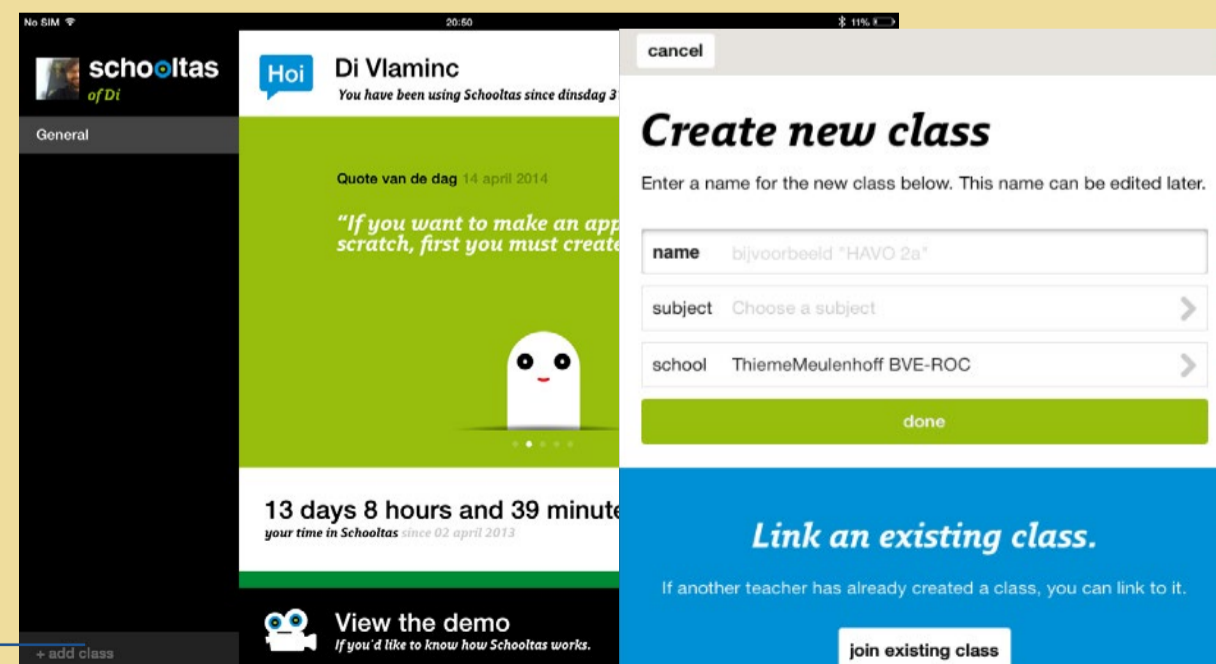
No SIM

20:50

11%

schooltas
of Di

General

+ add class

Hoi

Di Vlaminc
You have been using Schooltas since dinsdag 3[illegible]

Quote van de dag 14 april 2014

"If you want to make an app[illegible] scratch, first you must create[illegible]

13 days 8 hours and 39 minute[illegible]
your time in Schooltas since 02 april 2013

View the demo
If you'd like to know how Schooltas works.

cancel

Create new class

Enter a name for the new class below. This name can be edited later.

name bijvoorbeeld "HAVO 2a"

subject Choose a subject

school ThiemeMeulenhoff BVE-ROC

done

Link an existing class.

If another teacher has already created a class, you can link to it.

join existing class